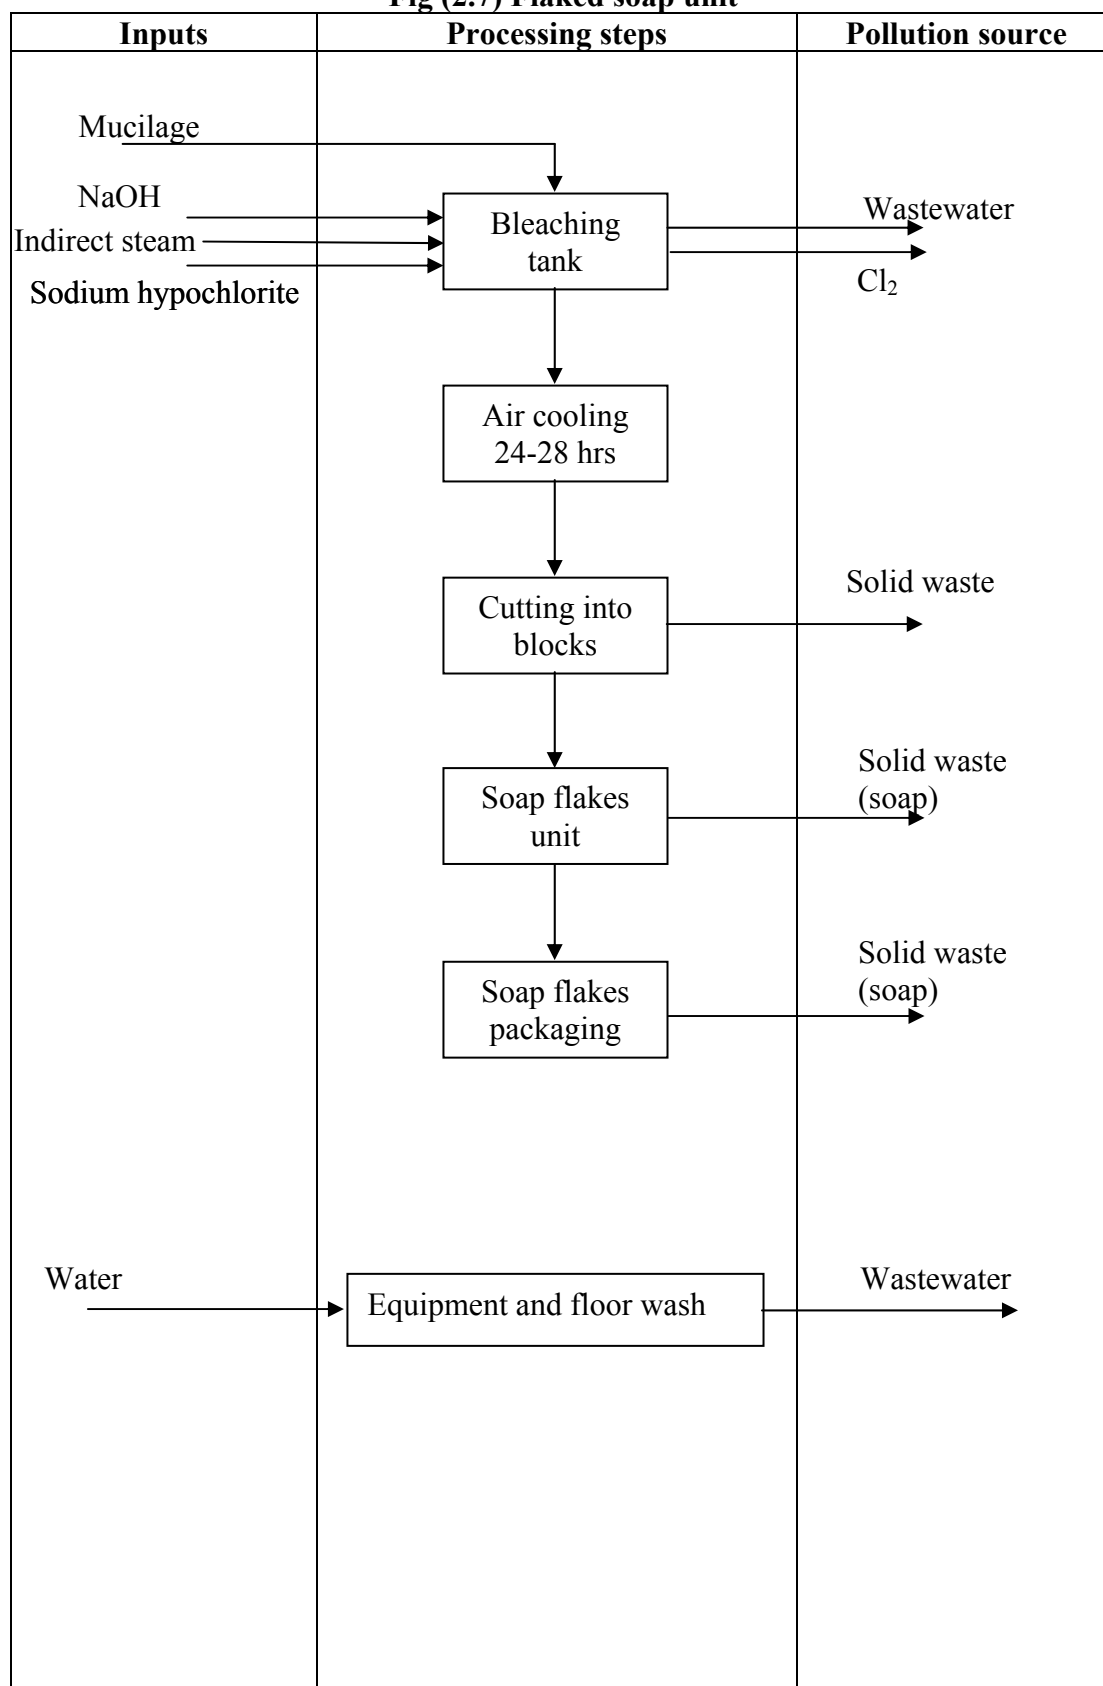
Fig (2.7) Flaked soap unit

| Inputs | Processing steps | Pollution source |
|---|---|---|

Mucilage
NaOH
Indirect steam
Sodium hypochlorite

Bleaching tank

Wastewater
$Cl_2$

Air cooling 24-28 hrs

Cutting into blocks

Solid waste

Soap flakes unit

Solid waste (soap)

Soap flakes packaging

Solid waste (soap)

Water

Equipment and floor wash

Wastewater